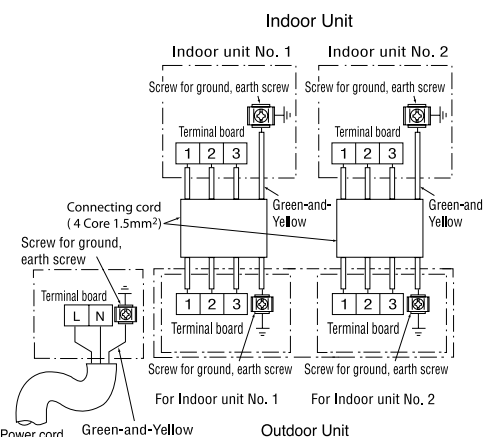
Indoor Unit

Indoor unit No. 1

Indoor unit No. 2

Screw for ground, earth screw

Screw for ground, earth screw

Terminal board

1 2 3

Terminal board

1 2 3

Connecting cord ( 4 Core 1.5mm$^2$)

Green-and-Yellow

Green-and-Yellow

Screw for ground, earth screw

Terminal board

L N

1 2 3

1 2 3

Terminal board

Terminal board

Screw for ground, earth screw

Screw for ground, earth screw

For Indoor unit No. 1

For Indoor unit No. 2

Power cord

Green-and-Yellow

Outdoor Unit